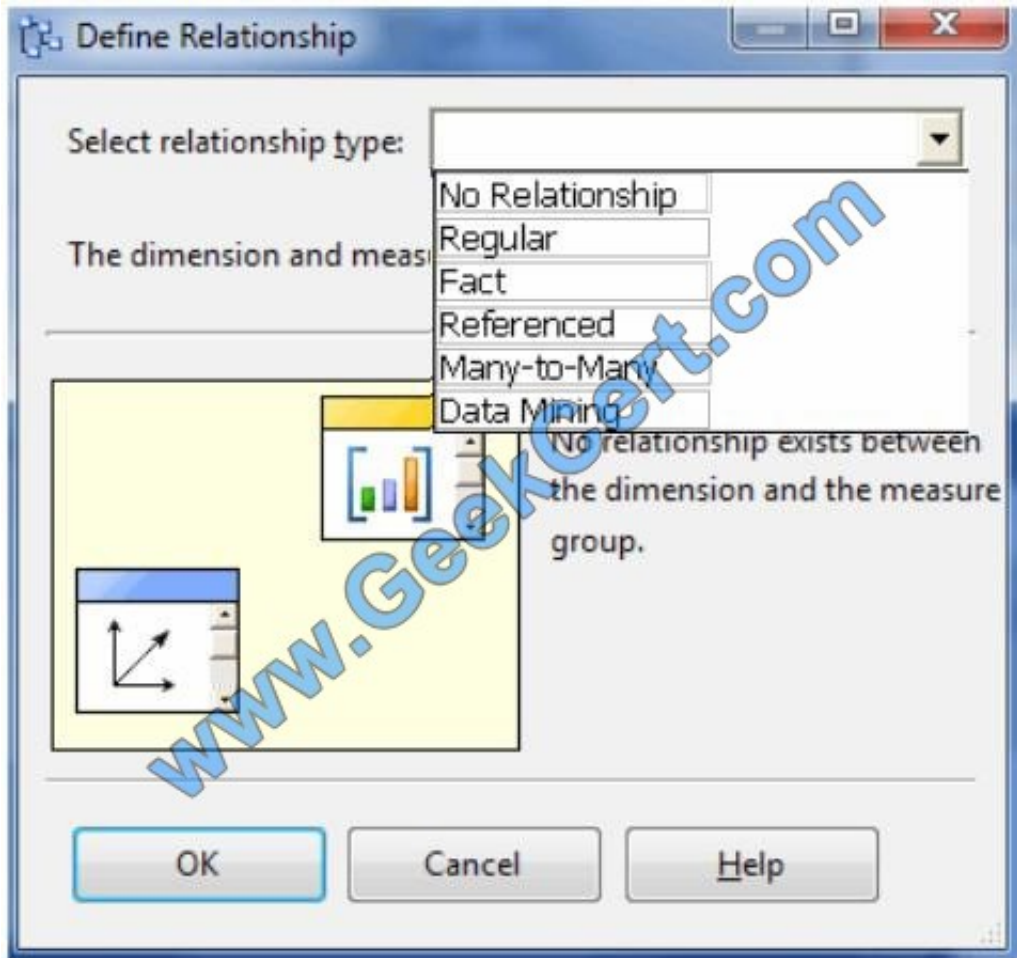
Define Relationship

Select relationship type:

No Relationship
Regular
Fact
Referenced
Many-to-Many
Data Mining

The dimension and meas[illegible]

No relationship exists between the dimension and the measure group.

OK
Cancel
Help

www.GeekCert.com